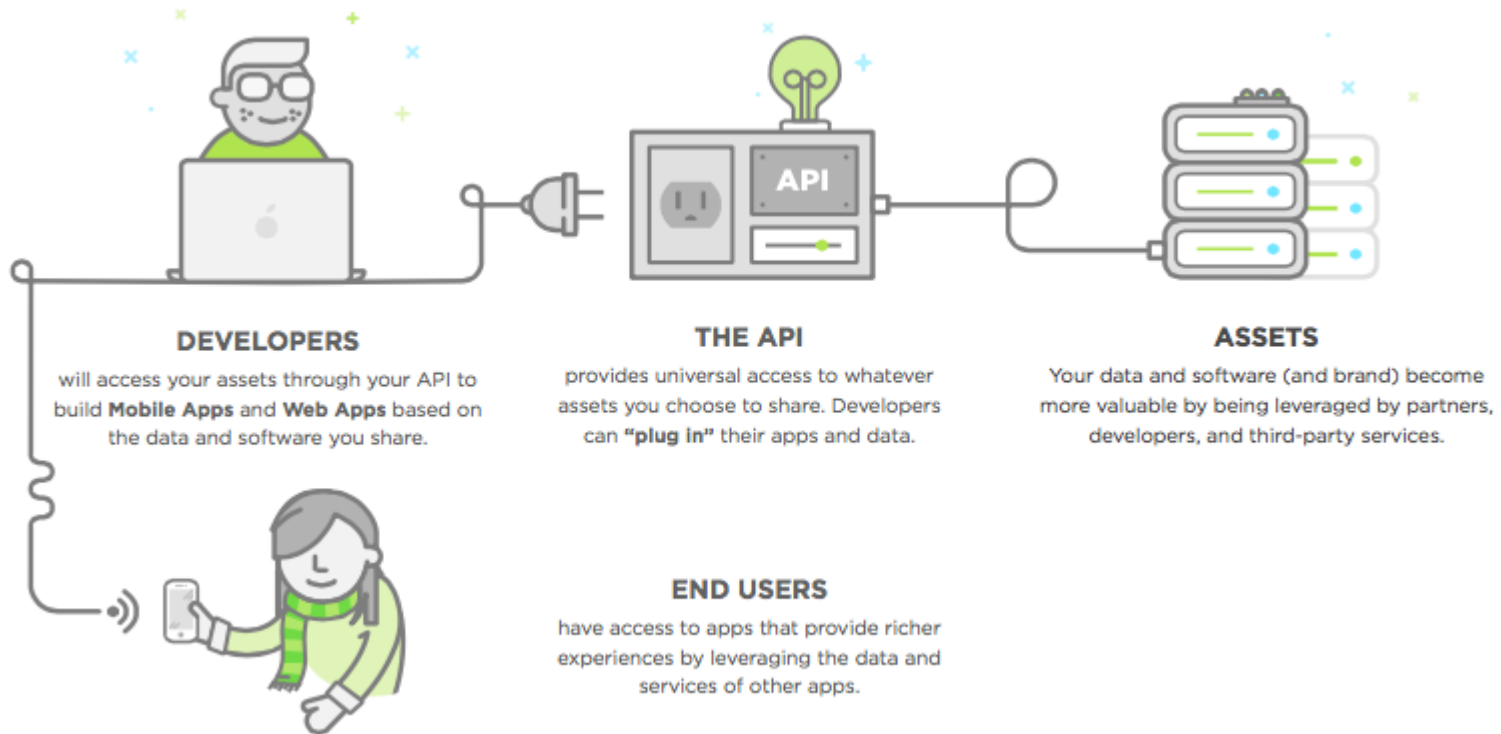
API

DEVELOPERS

will access your assets through your API to build **Mobile Apps** and **Web Apps** based on the data and software you share.

THE API

provides universal access to whatever assets you choose to share. Developers can **"plug in"** their apps and data.

ASSETS

Your data and software (and brand) become more valuable by being leveraged by partners, developers, and third-party services.

END USERS

have access to apps that provide richer experiences by leveraging the data and services of other apps.